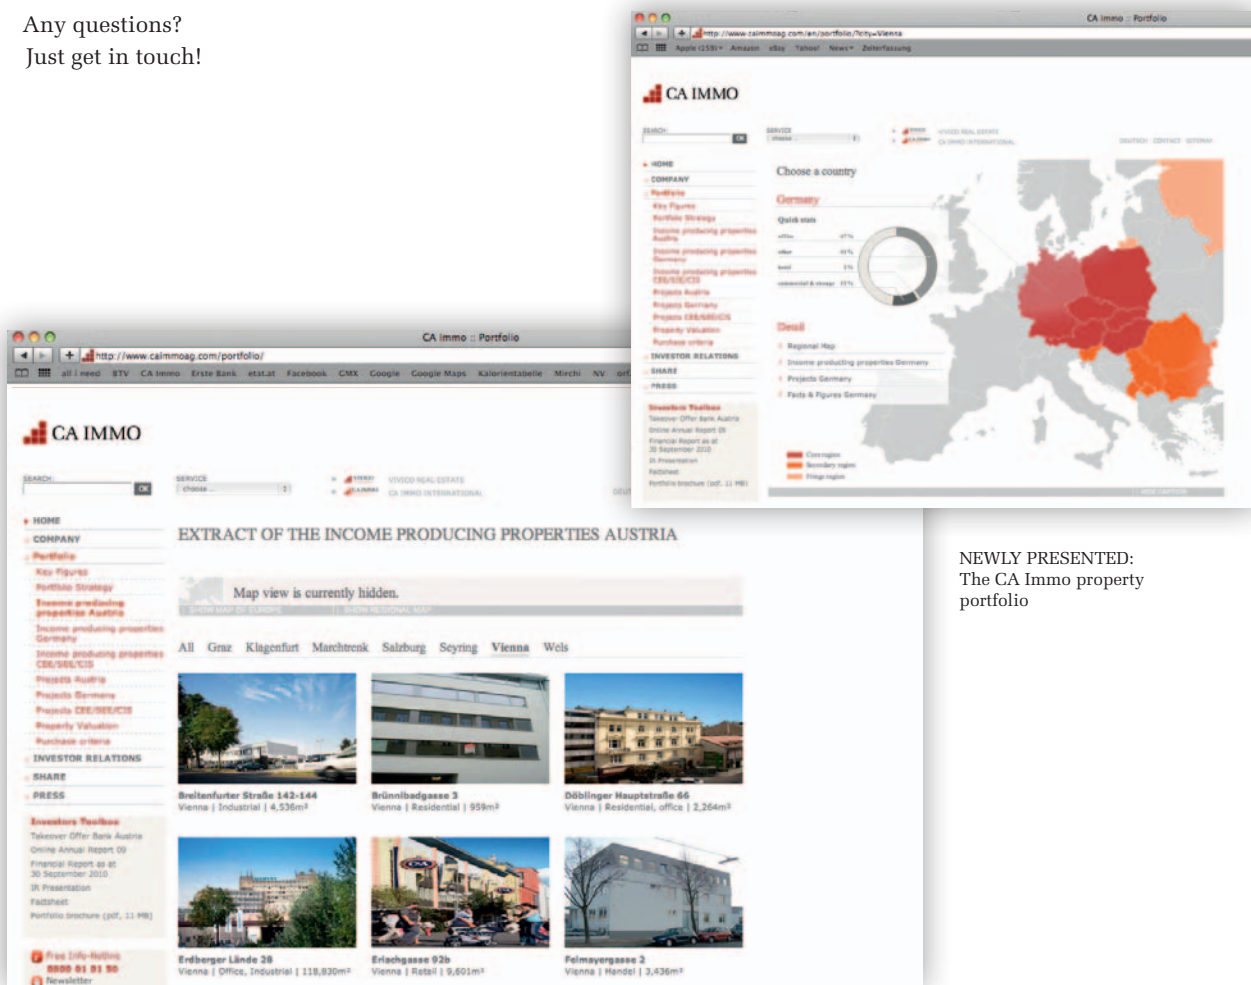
Any questions?
Just get in touch!

CA Immo :: Portfolio
http://www.caimmoag.com/en/portfolio/?city=Vienna

CA IMMO

SEARCH
OK
SERVICE

HOME
COMPANY
Portfolio
Key Figures
Portfolio Strategy
Income producing properties Austria
Income producing properties Germany
Income producing properties CEE/SEE/CIS
Projects Austria
Projects Germany
Projects CEE/SEE/CIS
Property Valuation
Purchase criteria
INVESTOR RELATIONS
SHARE
PRESS

Investors Toolbox
Takeover Offer Bank Austria
Online Annual Report 09
Financial Report as at 30 September 2010
IR Presentation
Factsheet
Portfolio brochure (pdf, 11 MB)

Choose a country
Germany
Quick stats
Detail
Regional Map
Income producing properties Germany
Projects Germany
Facts & Figures Germany

CA Immo :: Portfolio
http://www.caimmoag.com/portfolio/

CA IMMO

SEARCH
OK
SERVICE
choose ...
VIVICO REAL ESTATE
CA IMMO INTERNATIONAL

HOME
COMPANY
Portfolio
Key Figures
Portfolio Strategy
Income producing properties Austria
Income producing properties Germany
Income producing properties CEE/SEE/CIS
Projects Austria
Projects Germany
Projects CEE/SEE/CIS
Property Valuation
Purchase criteria
INVESTOR RELATIONS
SHARE
PRESS

Investors Toolbox
Takeover Offer Bank Austria
Online Annual Report 09
Financial Report as at 30 September 2010
IR Presentation
Factsheet
Portfolio brochure (pdf, 11 MB)

Free Info-Hotline
0800 01 01 50
Newsletter

EXTRACT OF THE INCOME PRODUCING PROPERTIES AUSTRIA

Map view is currently hidden.
SHOW MAP OF EUROPE | SHOW REGIONAL MAP

All Graz Klagenfurt Marchtrenk Salzburg Seyring Vienna Wels

Breitenfurter Straße 142-144
Vienna | Industrial | 4,536m²

Brünnlbadgasse 3
Vienna | Residential | 959m²

Döblinger Hauptstraße 66
Vienna | Residential, office | 2,264m²

Erdberger Lände 26
Vienna | Office, Industrial | 118,830m²

Erlachgasse 92b
Vienna | Retail | 9,601m²

Felmayergasse 2
Vienna | Handel | 3,436m²

NEWLY PRESENTED:
The CA Immo property portfolio